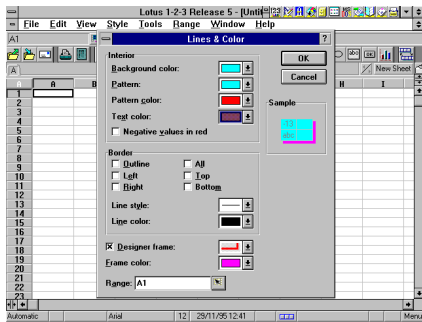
Lotus 1-2-3 Release 5 - [Unti

File Edit View Style Tools Range Window Help

A1

A

New Sheet

A B H I

1
2
3
4
5
6
7
8
9
10
11
12
13
14
15
16
17
18
19
20
21
22
23

Lines & Color

Interior

Background color:

Pattern:

Pattern color:

Text color:

Negative values in red

Border

Outline

All

Left

Top

Right

Bottom

Line style:

Line color:

Designer frame:

Frame color:

Range: A1

OK

Cancel

Sample

-123
abc

Automatic Arial 12 29/11/95 12:41 Menu